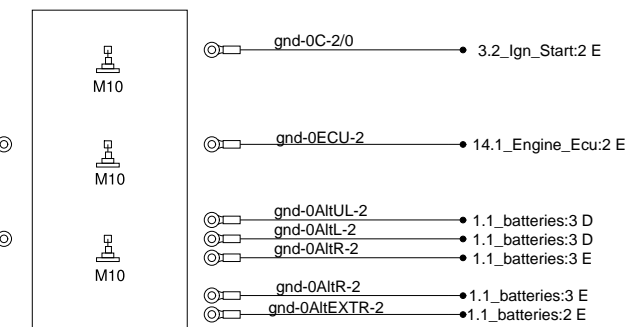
M10

gnd-0C-2/0
3.2_Ign_Start:2 E

M10

gnd-0ECU-2
14.1_Engine_Ecu:2 E

M10

gnd-0AltUL-2
1.1_batteries:3 D
gnd-0AltL-2
1.1_batteries:3 D
gnd-0AltR-2
1.1_batteries:3 E

gnd-0AltR-2
1.1_batteries:3 E
gnd-0AltEXTR-2
1.1_batteries:2 E